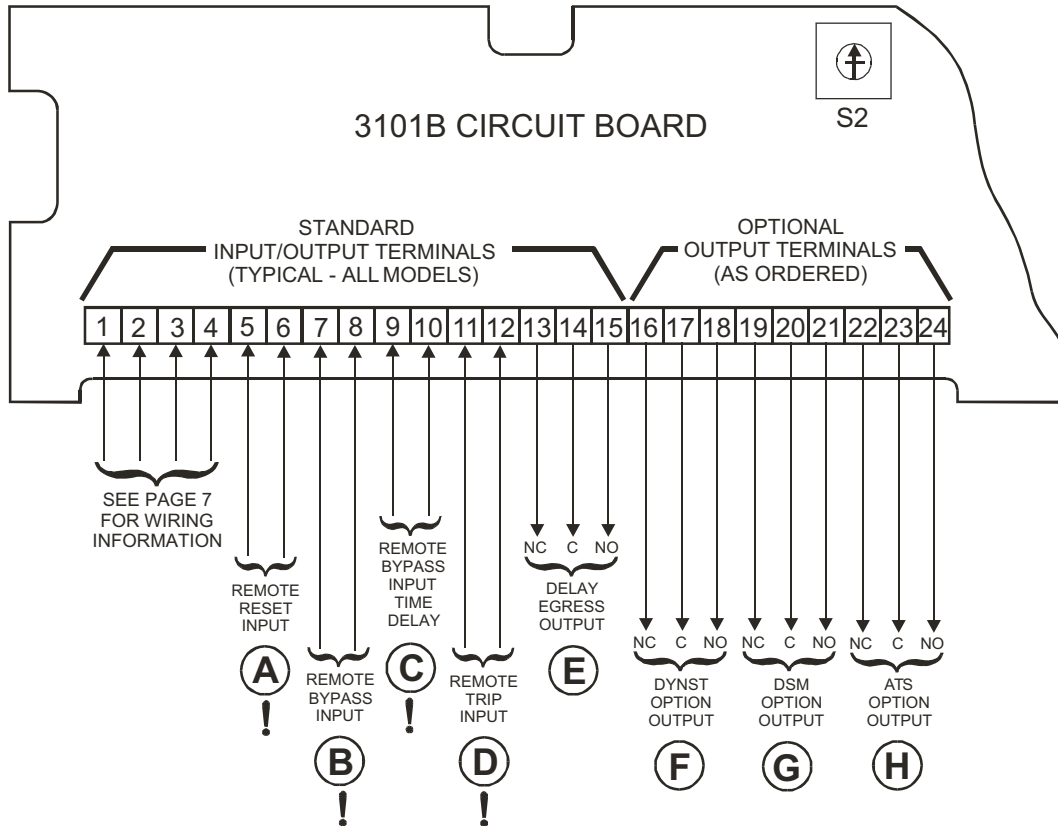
S2

3101B CIRCUIT BOARD

STANDARD INPUT/OUTPUT TERMINALS (TYPICAL - ALL MODELS)

OPTIONAL OUTPUT TERMINALS (AS ORDERED)

| 1 | 2 | 3 | 4 | 5 | 6 | 7 | 8 | 9 | 10 | 11 | 12 | 13 | 14 | 15 | 16 | 17 | 18 | 19 | 20 | 21 | 22 | 23 | 24 |
|---|---|---|---|---|---|---|---|---|---|---|---|---|---|---|---|---|---|---|---|---|---|---|---|

SEE PAGE 7 FOR WIRING INFORMATION

REMOTE RESET INPUT
A
!

REMOTE BYPASS INPUT
B
!

REMOTE BYPASS INPUT TIME DELAY
C
!

REMOTE TRIP INPUT
D
!

NC C NO
DELAY EGRESS OUTPUT
E

NC C NO
DYNST OPTION OUTPUT
F

NC C NO
DSM OPTION OUTPUT
G

NC C NO
ATS OPTION OUTPUT
H